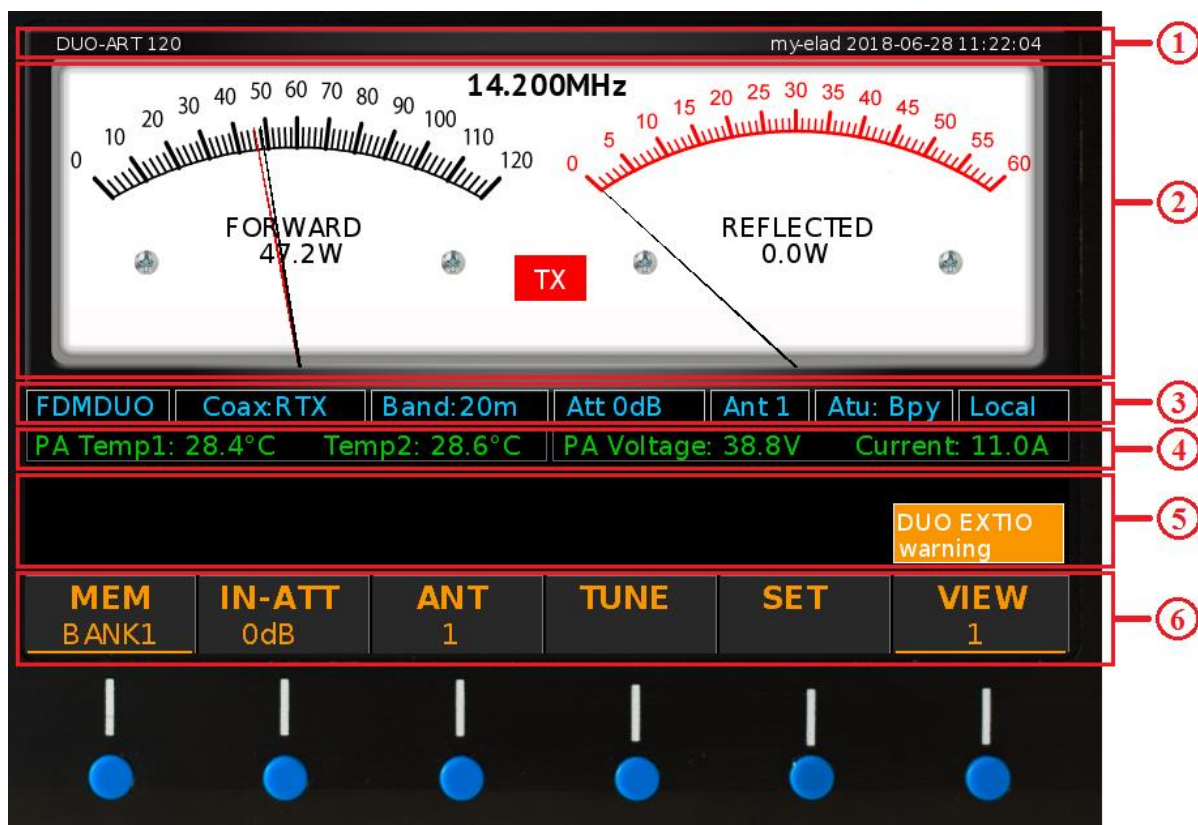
DUO-ART 120

my-elad 2018-06-28 11:22:04

1

14.200MHz

0 10 20 30 40 50 60 70 80 90 100 110 120

FORWARD
47.2W

0 5 10 15 20 25 30 35 40 45 50 55 60

REFLECTED
0.0W

TX

2

FDMDUO | Coax:RTX | Band:20m | Att 0dB | Ant 1 | Atu: Bpy | Local

3

PA Temp1: 28.4°C Temp2: 28.6°C | PA Voltage: 38.8V Current: 11.0A

4

DUO EXTIO
warning

5

MEM
BANK1

IN-ATT
0dB

ANT
1

TUNE

SET

VIEW
1

6